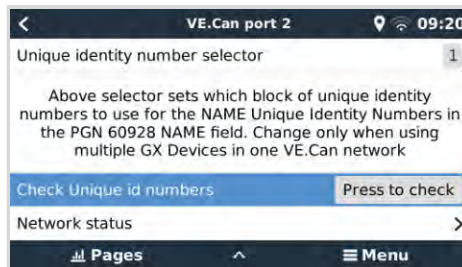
<
VE.Can port 2
09:20

Unique identity number selector
1

Above selector sets which block of unique identity numbers to use for the NAME Unique Identity Numbers in the PGN 60928 NAME field. Change only when using multiple GX Devices in one VE.Can network

Check Unique id numbers
Press to check

Network status
>

Pages
^
Menu